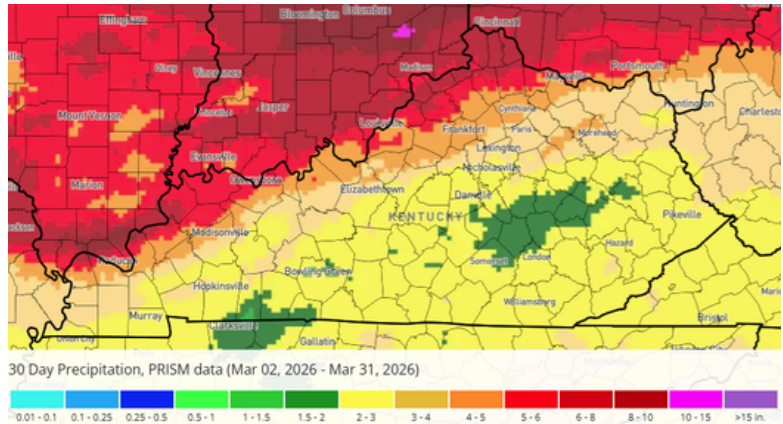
Effingham
Bloomington
Columbus
Cincinnati
Olney
Vincennes
Madison
Portsmouth
Mount Vernon
Jasper
Louisville
Maysville
Huntington
Charleston
Evansville
Frankfort
Paris
Cynthiana
Lexington
Morehead
Marion
Owensboro
Nicholasville
Elizabethtown
Danville
Madisonville
KENTUCKY
Pikeville
Paducah
Hazard
Somerset
London
Bowling Green
Hopkinsville
Williamsburg
Murray
Clarksville
Gallatin
Bristol
Union City

30 Day Precipitation, PRISM data (Mar 02, 2026 - Mar 31, 2026)

0.01 - 0.1 | 0.1 - 0.25 | 0.25 - 0.5 | 0.5 - 1 | 1 - 1.5 | 1.5 - 2 | 2 - 3 | 3 - 4 | 4 - 5 | 5 - 6 | 6 - 8 | 8 - 10 | 10 - 15 | >15 in.